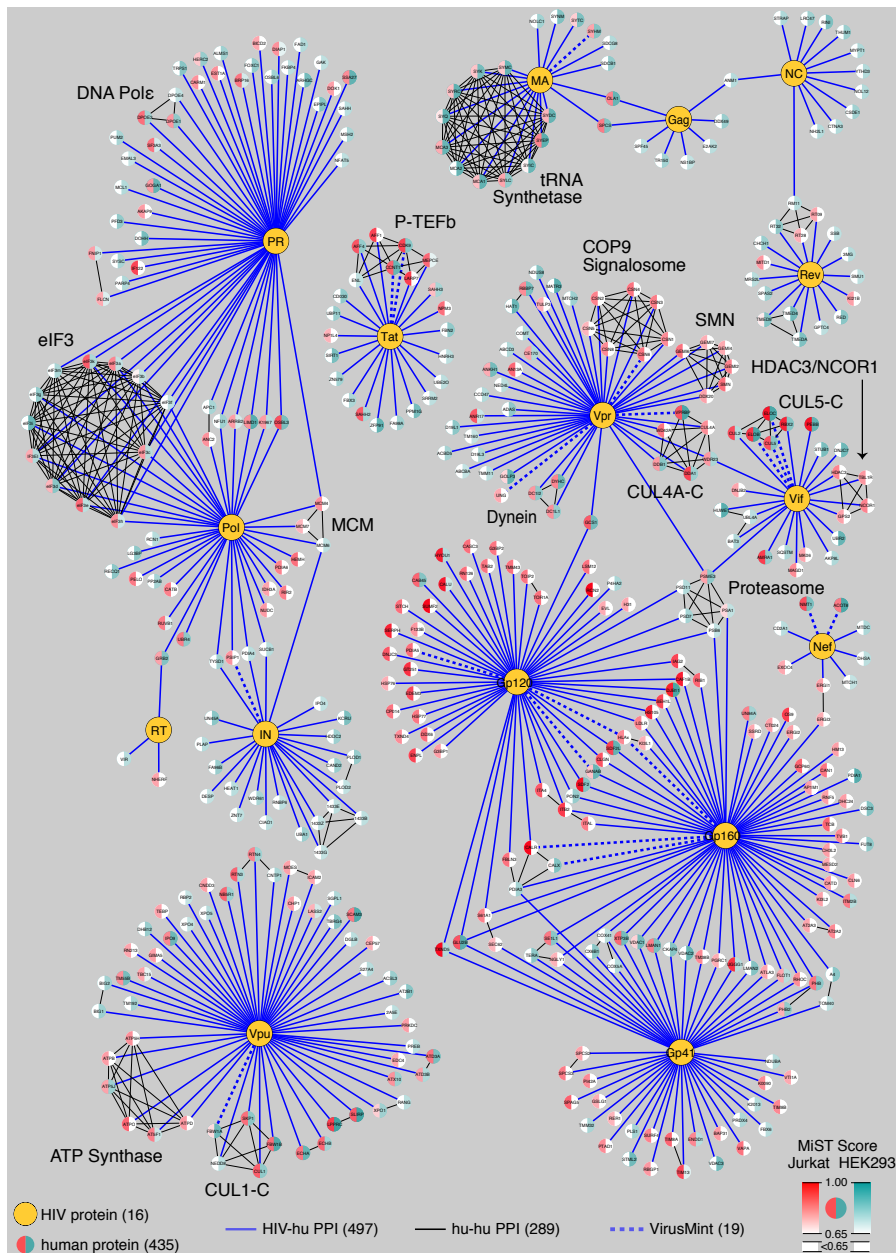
DNA Polε
PR
tRNA Synthetase
MA
Gag
NC
P-TEFb
Tat
COP9 Signalosome
SMN
Rev
eIF3
HDAC3/NCOR1
CUL5-C
Vpr
CUL4A-C
Vif
Pol
MCM
Dynein
Proteasome
Nef
gp120
RT
IN
gp160
Vpu
gp41
ATP Synthase
CUL1-C
MiST Score
Jurkat HEK293
1.00
0.65
<0.65
HIV protein (16)
human protein (435)
HIV-hu PPI (497)
hu-hu PPI (289)
VirusMint (19)